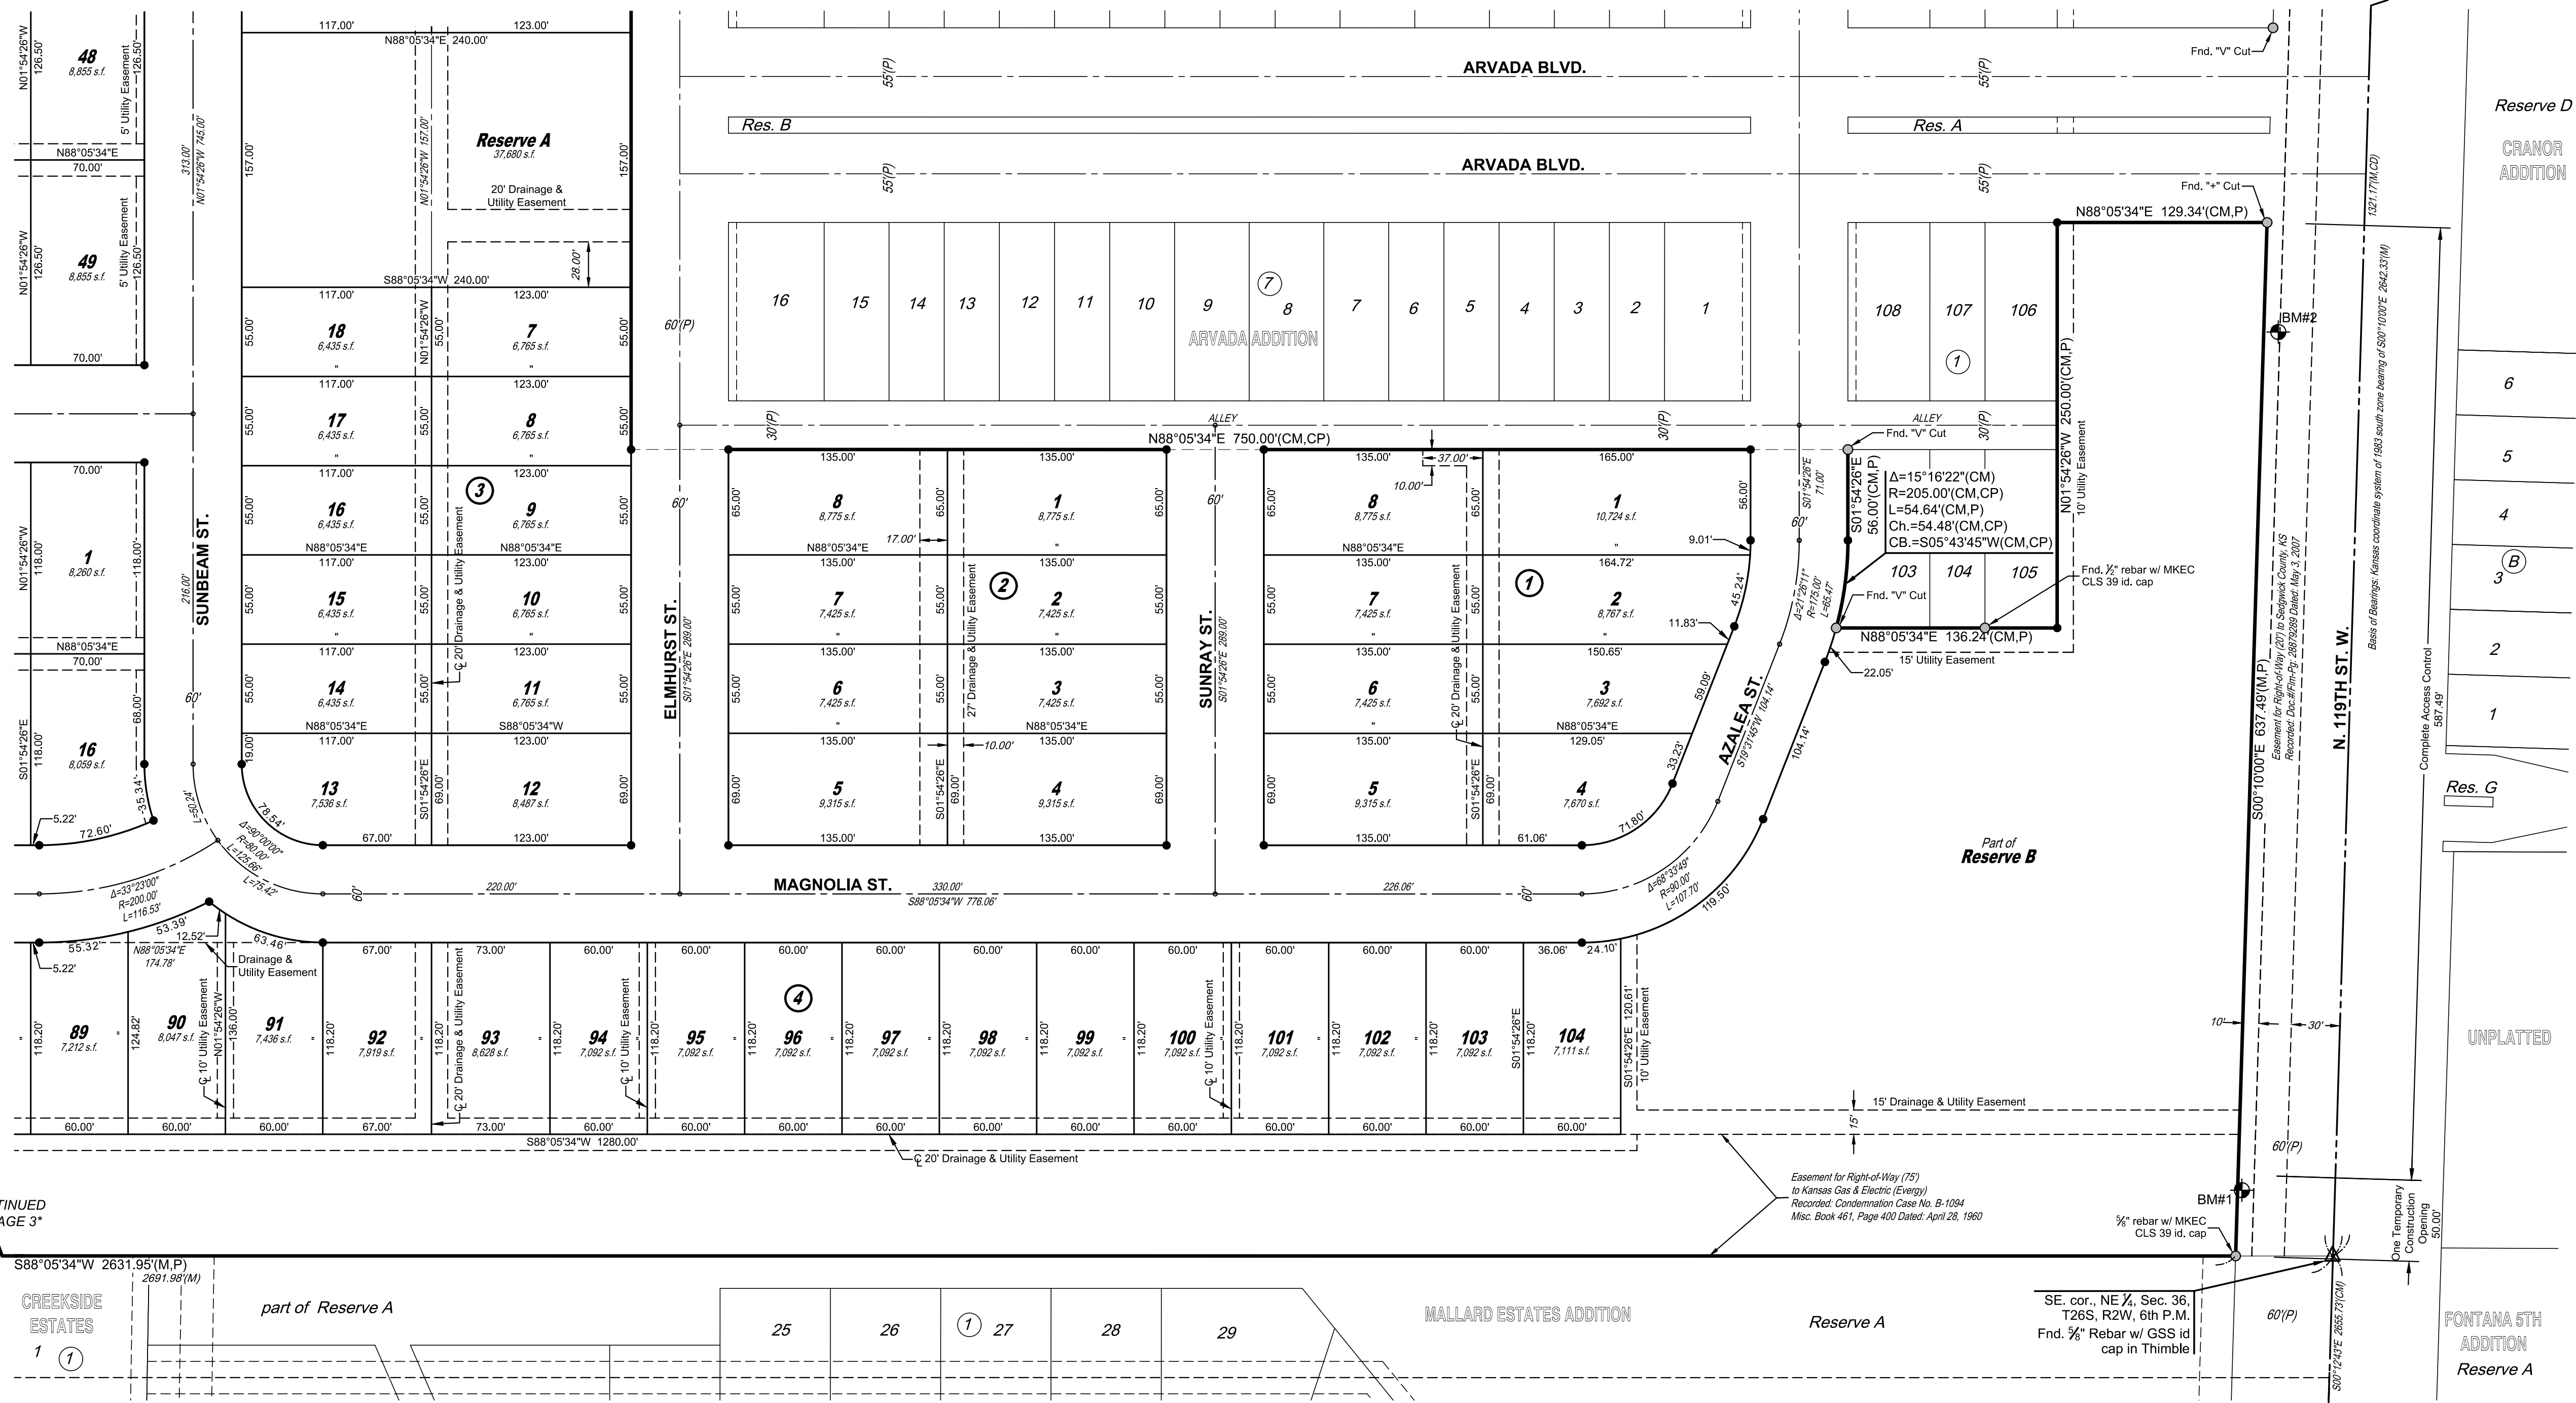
48
8,855 s.f.
N01°54'26"W 126.50'
126.50'
5' Utility Easement
N88°05'34"E
70.00'
49
8,855 s.f.
N01°54'26"W 126.50'
126.50'
5' Utility Easement
70.00'

313.00'
N01°54'26"W 745.00'

117.00'
123.00'
N88°05'34"E 240.00'
157.00'
N01°54'26"W 157.00'
Reserve A
37,680 s.f.
157.00'
20' Drainage & Utility Easement
28.00'
S88°05'34"W 240.00'
117.00'
123.00'
18
6,435 s.f.
7
6,765 s.f.
55.00'
N01°54'26"W
117.00'
123.00'
17
6,435 s.f.
8
6,765 s.f.
117.00'
123.00'
16
6,435 s.f.
3
9
6,765 s.f.
N88°05'34"E
N88°05'34"E
117.00'
123.00'
15
6,435 s.f.
10
6,765 s.f.
20' Drainage & Utility Easement
117.00'
123.00'
14
6,435 s.f.
11
6,765 s.f.
N88°05'34"E
S88°05'34"W
117.00'
123.00'
13
7,536 s.f.
12
8,487 s.f.
S01°54'26"E
69.00'
67.00'
123.00'
19.00'
78.54'

70.00'
1
8,260 s.f.
N01°54'26"W 118.00'
118.00'
N88°05'34"E
70.00'
16
8,059 s.f.
S01°54'26"E 118.00'
68.00'
35.34'
5.22'
72.60'
216.00'
SUNBEAM ST.
60'
L=50.24'
Δ=90°00'00"
R=80.00'
L=125.66'
L=75.42'

ARVADA BLVD.
55'(P)
55'(P)
Fnd. "V" Cut
Res. B
Res. A
ARVADA BLVD.
55'(P)
55'(P)
Fnd. "+" Cut
N88°05'34"E 129.34'(CM,P)
16 15 14 13 12 11 10 9 7 8 7 6 5 4 3 2 1
ARVADA ADDITION
108 107 106
1
60'(P)
IBM#2
ALLEY
30'(P)
30'(P)
ALLEY
30'(P)
N88°05'34"E 750.00'(CM,CP)
Fnd. "V" Cut
N01°54'26"W 250.00'(CM,P)
10' Utility Easement
135.00'
135.00'
8
8,775 s.f.
1
8,775 s.f.
65.00'
65.00'
65.00'
N88°05'34"E
17.00'
2
135.00'
135.00'
7
7,425 s.f.
2
7,425 s.f.
55.00'
27' Drainage & Utility Easement
135.00'
135.00'
6
7,425 s.f.
3
7,425 s.f.
N88°05'34"E
135.00'
10.00'
135.00'
5
9,315 s.f.
4
9,315 s.f.
S01°54'26"E
69.00'
135.00'
135.00'
60'
ELMHURST ST.
S01°54'26"E 289.00'
60'
SUNRAY ST.
S01°54'26"E 289.00'
135.00'
37.00'
10.00'
165.00'
8
8,775 s.f.
1
10,724 s.f.
56.00'
N88°05'34"E
9.01'
135.00'
164.72'
7
7,425 s.f.
1
2
8,767 s.f.
20' Drainage & Utility Easement
45.24'
135.00'
150.65'
11.83'
6
7,425 s.f.
3
7,692 s.f.
59.09'
N88°05'34"E
135.00'
129.05'
5
9,315 s.f.
4
7,670 s.f.
33.23'
71.80'
135.00'
61.06'
S01°54'26"E 71.00'
60'
S01°54'26"E 56.00'(CM,P)
Δ=15°16'22"(CM)
R=205.00'(CM,CP)
L=54.64'(CM,P)
Ch.=54.48'(CM,CP)
CB.=S05°43'45"W(CM,CP)
103 104 105
Fnd. "V" Cut
Fnd. ½" rebar w/ MKEC CLS 39 id. cap
N88°05'34"E 136.24'(CM,P)
15' Utility Easement
22.05'
Δ=21°26'11"
R=175.00'
L=65.47'
AZALEA ST.
S19°31'45"W 104.14'
104.14'
Part of
Reserve B
MAGNOLIA ST.
220.00'
330.00'
S88°05'34"W 776.06'
226.06'
60'
60'
Δ=68°33'49"
R=90.00'
L=107.70'
119.50'
Δ=33°23'00"
R=200.00'
L=116.53'
53.39'
12.52'
55.32'
5.22'
63.46'
N88°05'34"E 174.78'
Drainage & Utility Easement
67.00'
73.00'
60.00'
60.00'
60.00'
60.00'
60.00'
60.00'
60.00'
60.00'
60.00'
60.00'
36.06'
24.10'
4
89
7,212 s.f.
90
8,047 s.f.
91
7,436 s.f.
92
7,919 s.f.
93
8,628 s.f.
94
7,092 s.f.
95
7,092 s.f.
96
7,092 s.f.
97
7,092 s.f.
98
7,092 s.f.
99
7,092 s.f.
100
7,092 s.f.
101
7,092 s.f.
102
7,092 s.f.
103
7,092 s.f.
104
7,111 s.f.
118.20'
124.82'
N01°54'26"W 136.00'
10' Utility Easement
20' Drainage & Utility Easement
10' Utility Easement
10' Utility Easement
S01°54'26"E 118.20'
S01°54'26"E 120.61'
10' Utility Easement
60.00'
60.00'
60.00'
67.00'
73.00'
60.00'
60.00'
60.00'
60.00'
60.00'
60.00'
60.00'
60.00'
60.00'
60.00'
60.00'
S88°05'34"W 1280.00'
20' Drainage & Utility Easement
15' Drainage & Utility Easement
15'
10'
30'
60'(P)
S00°10'00"E 637.49'(M,P)
Easement for Right-of-Way (20') to Sedgwick County, KS Recorded: Doc.#/Flm-Pg: 28879289 Dated: May 3, 2007
N. 119TH ST. W.
Complete Access Control 587.49'
1321.17'(M,CD)
S00°10'00"E 2642.33'(M)
Basis of Bearings: Kansas coordinate system of 1983 south zone bearing of S00°10'00"E
Easement for Right-of-Way (75') to Kansas Gas & Electric (Evergy) Recorded: Condemnation Case No. B-1094 Misc. Book 461, Page 400 Dated: April 28, 1960
BM#1
⅝" rebar w/ MKEC CLS 39 id, cap
One Temporary Construction Opening 50.00'
TINUED
AGE 3*
S88°05'34"W 2631.95'(M,P)
2691.98'(M)
CREEKSIDE ESTATES
1
1
part of Reserve A
25 26 1 27 28 29
MALLARD ESTATES ADDITION
Reserve A
SE. cor., NE ¼, Sec. 36, T26S, R2W, 6th P.M.
Fnd. ⅝" Rebar w/ GSS id cap in Thimble
60'(P)
S00°12'43"E 2655.73'(CM)
Reserve D
CRANOR ADDITION
6
5
4
B
3
2
1
Res. G
UNPLATTED
FONTANA 5TH ADDITION
Reserve A